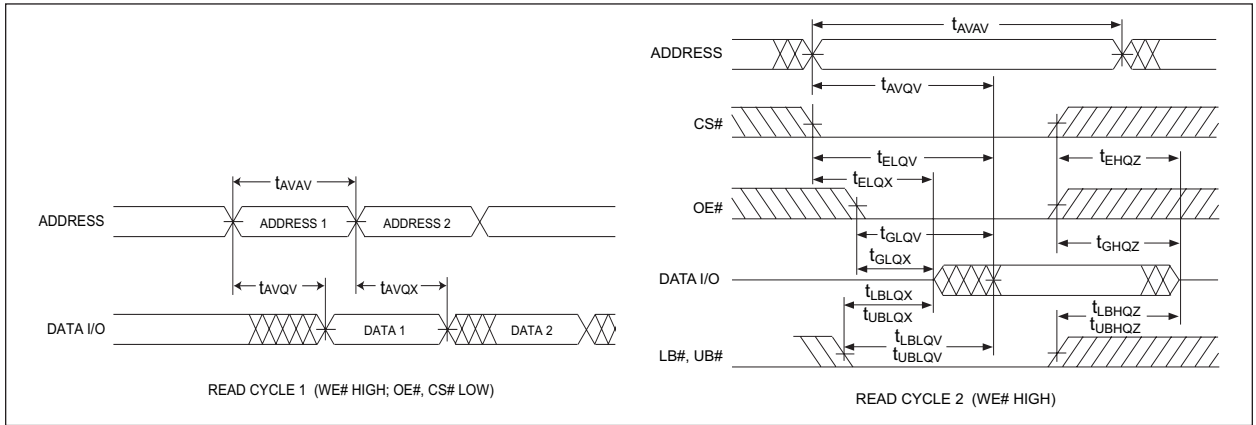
$t_{AVAV}$

ADDRESS

ADDRESS 1

ADDRESS 2

$t_{AVQV}$

$t_{AVQX}$

DATA I/O

DATA 1

DATA 2

READ CYCLE 1 (WE# HIGH; OE#, CS# LOW)

$t_{AVAV}$

ADDRESS

$t_{AVQV}$

CS#

$t_{ELQV}$

$t_{EHQZ}$

$t_{ELQX}$

OE#

$t_{GLQV}$

$t_{GHQZ}$

$t_{GLQX}$

DATA I/O

$t_{LBLQX}$

$t_{UBLQX}$

$t_{LBHQZ}$

$t_{UBHQZ}$

$t_{LBLQV}$

$t_{UBLQV}$

LB#, UB#

READ CYCLE 2 (WE# HIGH)